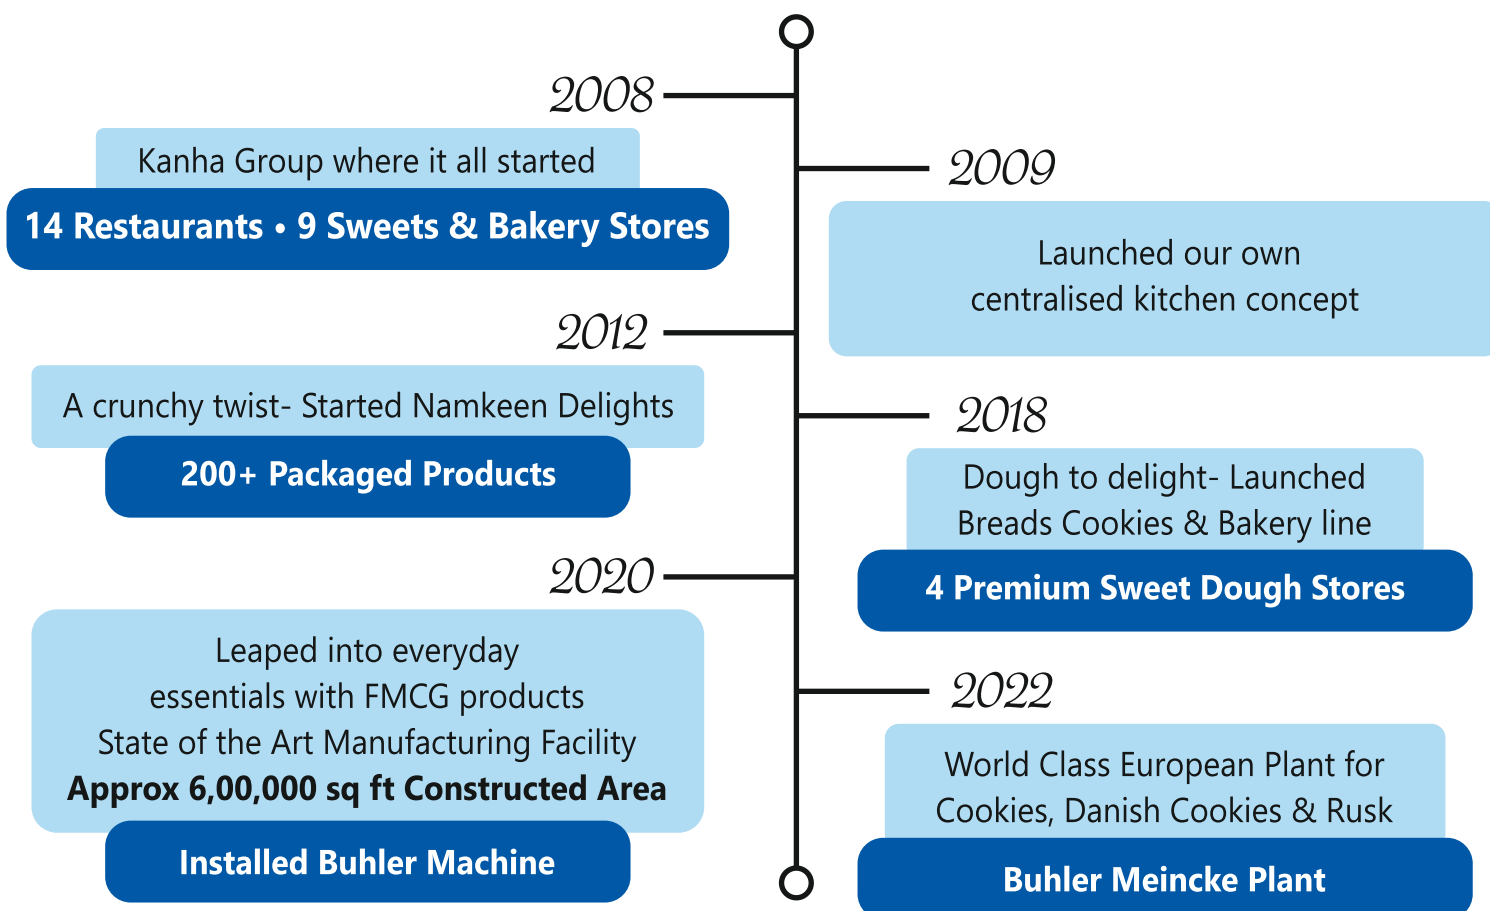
2008

Kanha Group where it all started

14 Restaurants • 9 Sweets & Bakery Stores

2009

Launched our own centralised kitchen concept

2012

A crunchy twist- Started Namkeen Delights

200+ Packaged Products

2018

Dough to delight- Launched Breads Cookies & Bakery line

4 Premium Sweet Dough Stores

2020

Leaped into everyday essentials with FMCG products State of the Art Manufacturing Facility **Approx 6,00,000 sq ft Constructed Area**

Installed Buhler Machine

2022

World Class European Plant for Cookies, Danish Cookies & Rusk

Buhler Meincke Plant